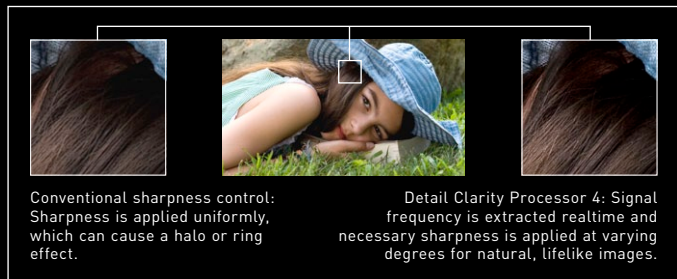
Conventional sharpness control: Sharpness is applied uniformly, which can cause a halo or ring effect.

Detail Clarity Processor 4: Signal frequency is extracted realtime and necessary sharpness is applied at varying degrees for natural, lifelike images.